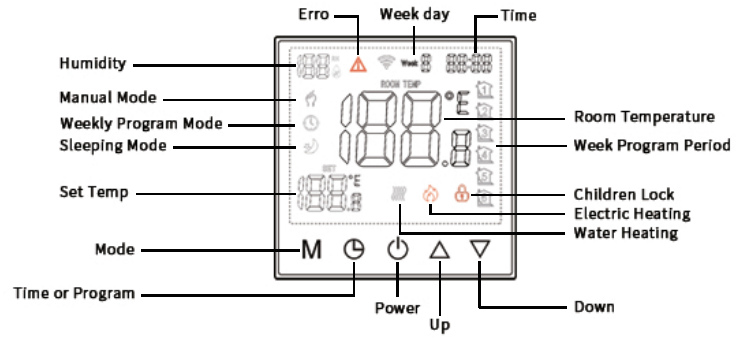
Erro

Week day

Time

Humidity

Manual Mode

Weekly Program Mode

Sleeping Mode

Set Temp

Mode

Time or Program

Week

ROOM TEMP

°E

SET

°E

M

Room Temperature

Week Program Period

Children Lock

Electric Heating

Water Heating

Power

Up

Down